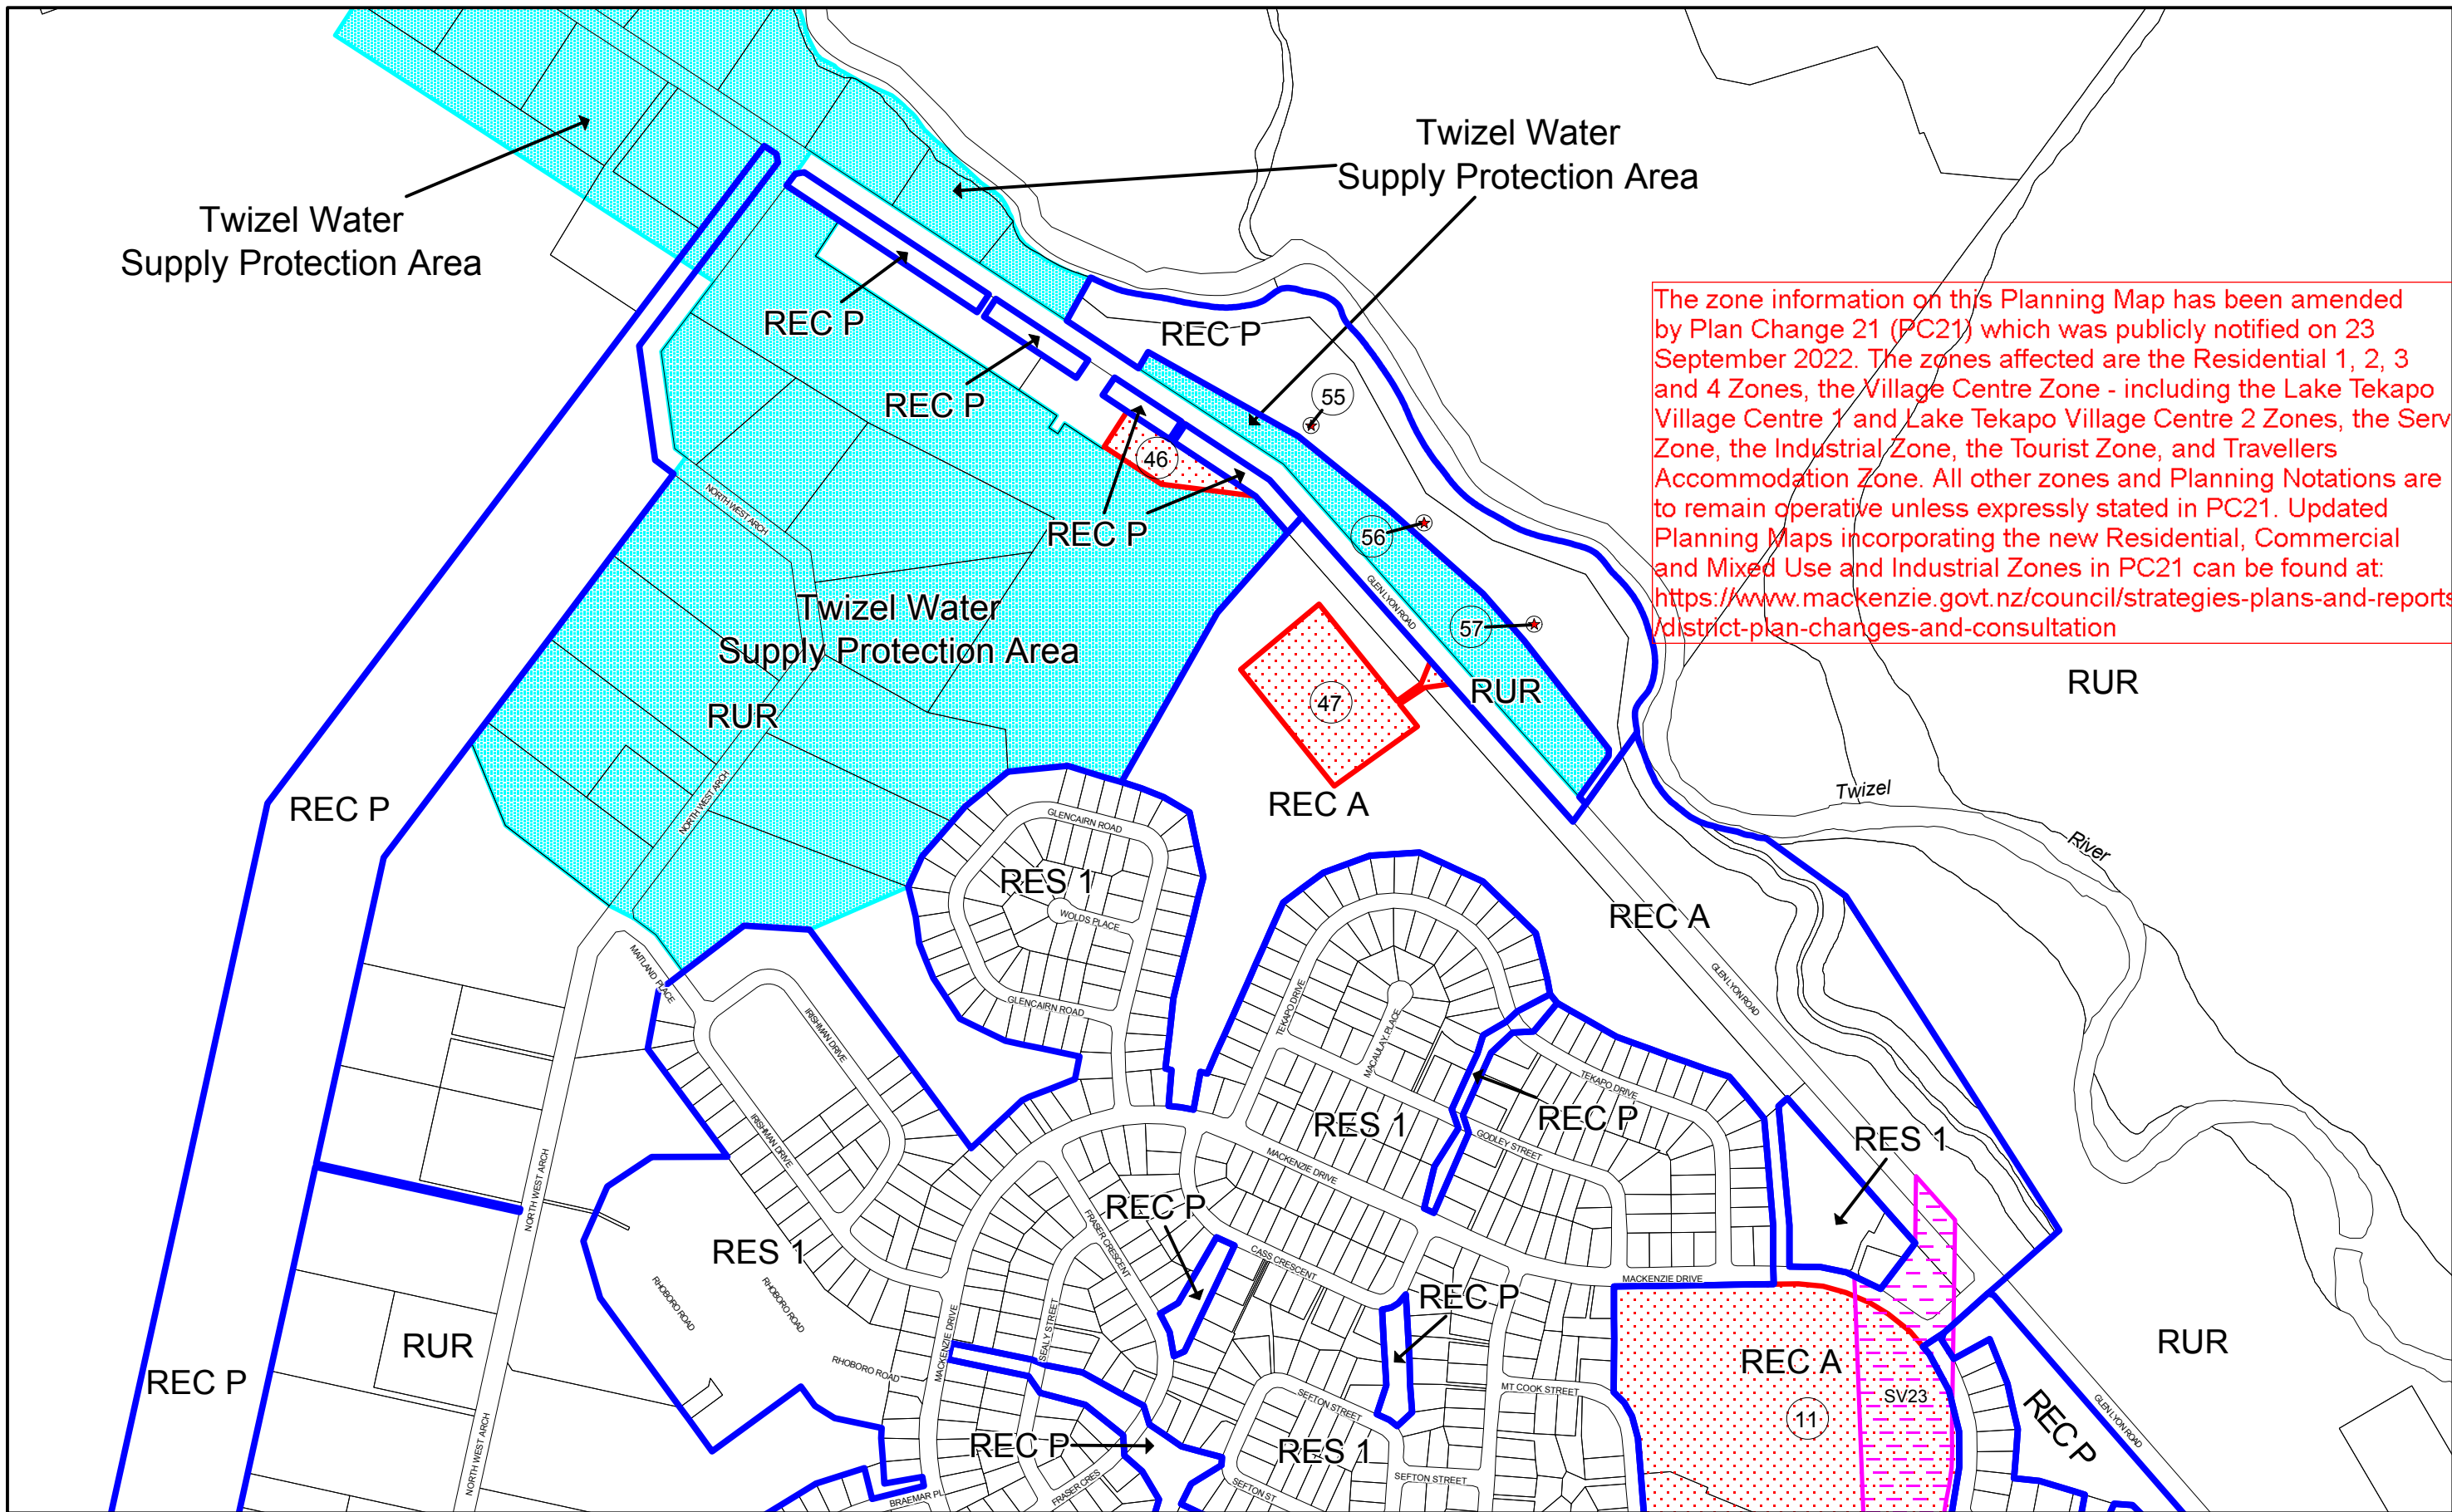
Twizel Water Supply Protection Area

Twizel Water Supply Protection Area

The zone information on this Planning Map has been amended by Plan Change 21 (PC21) which was publicly notified on 23 September 2022. The zones affected are the Residential 1, 2, 3 and 4 Zones, the Village Centre Zone - including the Lake Tekapo Village Centre 1 and Lake Tekapo Village Centre 2 Zones, the Serv Zone, the Industrial Zone, the Tourist Zone, and Travellers Accommodation Zone. All other zones and Planning Notations are to remain operative unless expressly stated in PC21. Updated Planning Maps incorporating the new Residential, Commercial and Mixed Use and Industrial Zones in PC21 can be found at: https://www.mackenzie.govt.nz/council/strategies-plans-and-reports/district-plan-changes-and-consultation

REC P
REC P
REC P
REC P
55
46
56
57
NORTH WEST ARCH
GLEN LYON ROAD
Twizel Water Supply Protection Area
RUR
47
RUR
RUR
REC P
REC A
Twizel
River
GLENCAIRN ROAD
RES 1
WOLDS PLACE
REC A
GLENCAIRN ROAD
NORTH WEST ARCH
MAITLAND PLACE
IRISHMAN DRIVE
TEKAPO DRIVE
MACAULAY PLACE
GLEN LYON ROAD
TEKAPO DRIVE
RES 1
REC P
GODLEY STREET
RES 1
IRISHMAN DRIVE
MACKENZIE DRIVE
NORTH WEST ARCH
REC P
FRASER CRESCENT
RES 1
CASS CRESCENT
MACKENZIE DRIVE
RHOBORO ROAD
RHOBORO ROAD
REC P
RUR
RUR
RHOBORO ROAD
MACKENZIE DRIVE
SEALY STREET
REC A
SV23
REC P
REC P
MT COOK STREET
11
GLEN LYON ROAD
SEFTON STREET
REC P
RES 1
NORTH WEST ARCH
FRASER CRES
BRAEMAR PL
SEFTON ST
SEFTON STREET